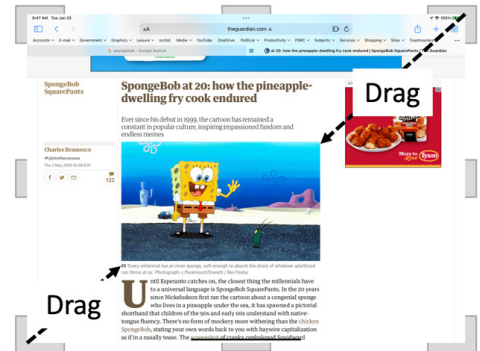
9:47 AM Tue Jan 25

AA theguardian.com

Accounts E-mail Government Graphics Leisure scribd Media YouTube OneDrive Political Productivity PSRC Subjects Services Shopping Sites Toastmasters

spongebob - Google Search

at 20: how the pineapple-dwelling fry cook endured | SpongeBob SquarePants | The Guardian

SpongeBob SquarePants

SpongeBob at 20: how the pineapple-dwelling fry cook endured

Ever since his debut in 1999, the cartoon has remained a constant in popular culture, inspiring impassioned fandom and endless memes

Charles Bramesco

122

Drag

Drag

'Every millennial has an inner sponge, soft enough to absorb the shock of whatever adulthood can throw at us.' Photograph: Paramount/Everett / Rex Feature

Until Esperanto catches on, the closest thing the millennials have to a universal language is SpongeBob SquarePants. In the 20 years since Nickelodeon first ran the cartoon about a congenial sponge who lives in a pineapple under the sea, it has spawned a pictorial shorthand that children of the 90s and early 00s understand with native-tongue fluency. There's no form of mockery more withering than the chicken SpongeBob, stating your own words back to you with haywire capitalization as if in a nasally tease. The

Tyson